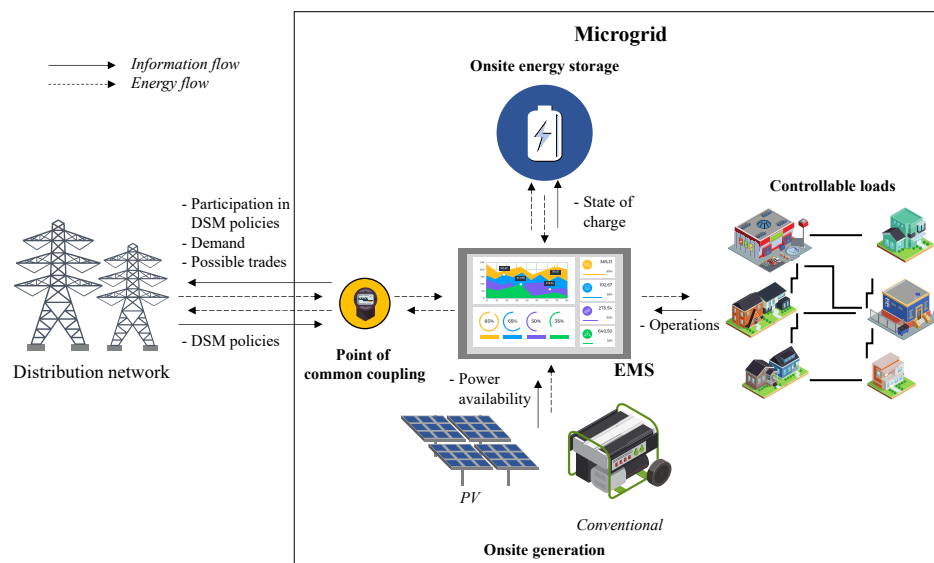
Information flow
Energy flow

Microgrid

Onsite energy storage

- State of charge

Controllable loads

- Participation in DSM policies
- Demand
- Possible trades

- DSM policies

Distribution network

Point of common coupling

- Operations

EMS

- Power availability

PV

Conventional

Onsite generation